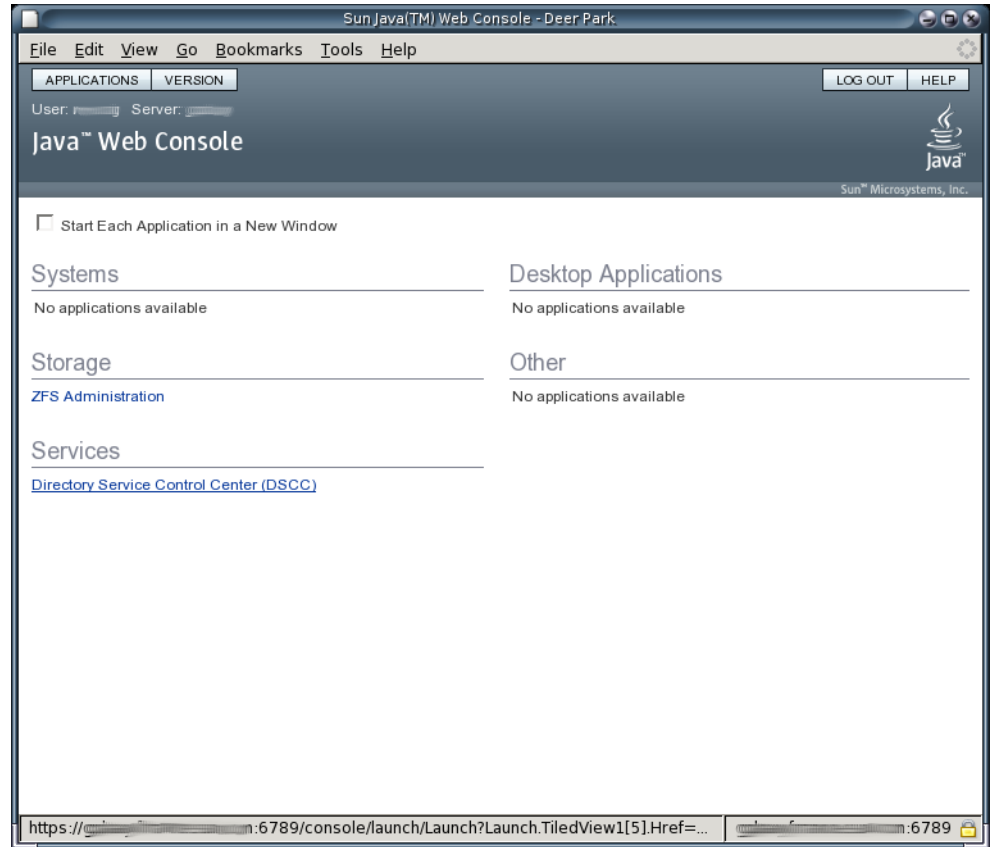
Sun Java(TM) Web Console - Deer Park

File Edit View Go Bookmarks Tools Help

APPLICATIONS VERSION

LOG OUT HELP

User: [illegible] Server: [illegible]

Java™ Web Console

Java™

Sun™ Microsystems, Inc.

Start Each Application in a New Window

Systems

No applications available

Storage

ZFS Administration

Services

Directory Service Control Center (DSCC)

Desktop Applications

No applications available

Other

No applications available

https://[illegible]:6789/console/launch/Launch?Launch.TiledView1[5].Href=...

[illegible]:6789